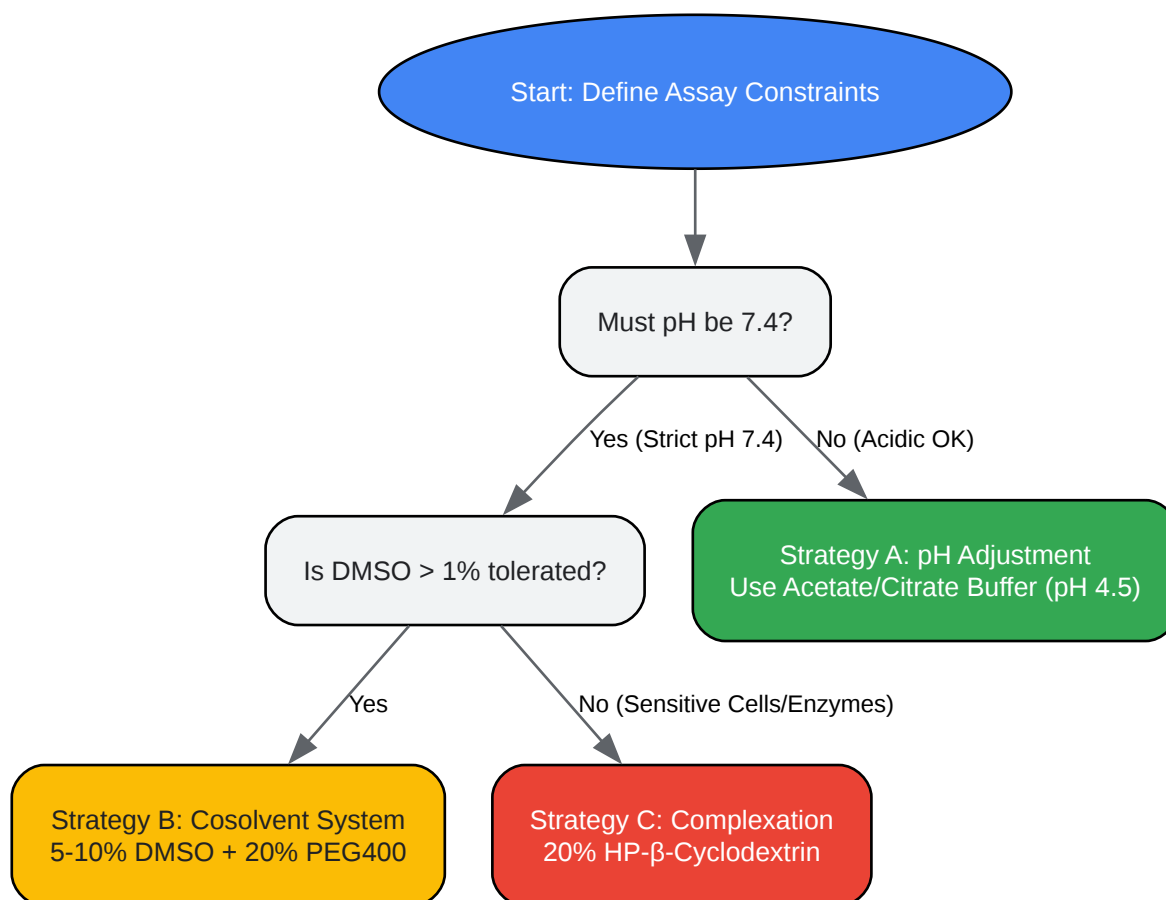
Start: Define Assay Constraints

Must pH be 7.4?

Yes (Strict pH 7.4)

No (Acidic OK)

Is DMSO > 1% tolerated?

Strategy A: pH Adjustment
Use Acetate/Citrate Buffer (pH 4.5)

Yes

No (Sensitive Cells/Enzymes)

Strategy B: Cosolvent System
5-10% DMSO + 20% PEG400

Strategy C: Complexation
20% HP-β-Cyclodextrin